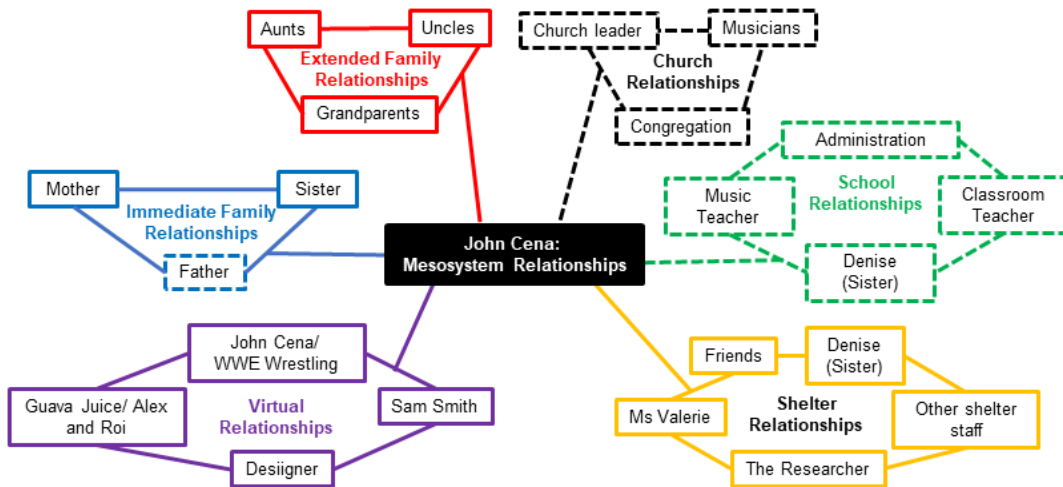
Aunts
Uncles
Extended Family Relationships
Grandparents

Church leader
Musicians
Church Relationships
Congregation

Mother
Sister
Immediate Family Relationships
Father

John Cena: Mesosystem Relationships

Administration
Music Teacher
School Relationships
Classroom Teacher
Denise (Sister)

John Cena/ WWE Wrestling
Guava Juice/ Alex and Roi
Virtual Relationships
Sam Smith
Desiigner

Friends
Denise (Sister)
Ms Valerie
Shelter Relationships
Other shelter staff
The Researcher